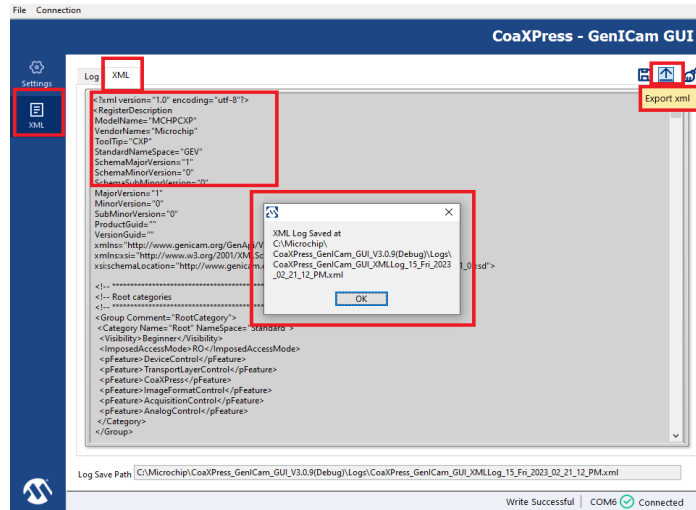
File Connection

CoaXPress - GenICam GUI

Settings

XML

Log XML

Export xml

<?xml version="1.0" encoding="utf-8"?>
<RegisterDescription
ModelName="MCHPCXP"
VendorName="Microchip"
ToolTip="CXP"
StandardNameSpace="GEV"
SchemaMajorVersion="1"
SchemaMinorVersion="0"
SchemaSubMinorVersion="0"
MajorVersion="1"
MinorVersion="0"
SubMinorVersion="0"
ProductGuid=""
VersionGuid=""
xmlns="http://www.genicam.org/GenApi/V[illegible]
xmlns:xsi="http://www.w3.org/2001/XMLSc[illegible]
xsi:schemaLocation="http://www.genicam.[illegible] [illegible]_0.xsd">

<!-- ********************************
<!-- Root categories
<!-- ********************************
<Group Comment="RootCategory">
<Category Name="Root" NameSpace="Standard">
<Visibility>Beginner</Visibility>
<ImposedAccessMode>RO</ImposedAccessMode>
<pFeature>DeviceControl</pFeature>
<pFeature>TransportLayerControl</pFeature>
<pFeature>CoaXPress</pFeature>
<pFeature>ImageFormatControl</pFeature>
<pFeature>AcquisitionControl</pFeature>
<pFeature>AnalogControl</pFeature>
</Category>
</Group>

XML Log Saved at
C:\Microchip\
CoaXPress_GenICam_GUI_V3.0.9(Debug)\Logs\
CoaXPress_GenICam_GUI_XMLLog_15_Fri_2023
_02_21_12_PM.xml

OK

Log Save Path C:\Microchip\CoaXPress_GenICam_GUI_V3.0.9(Debug)\Logs\CoaXPress_GenICam_GUI_XMLLog_15_Fri_2023_02_21_12_PM.xml

Write Successful COM6 Connected